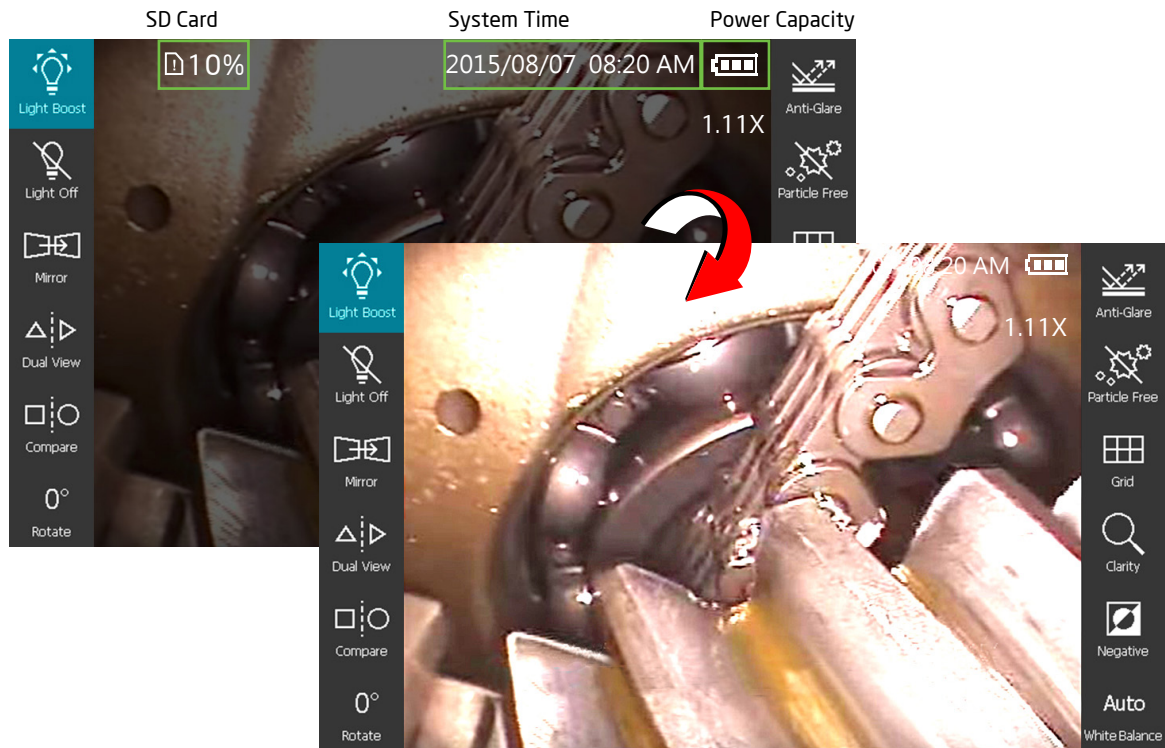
SD Card

System Time

Power Capacity

Light Boost

10%

2015/08/07 08:20 AM

Anti-Glare

1.11X

Light Off

Particle Free

Mirror

Dual View

Compare

0°

Rotate

Light Boost

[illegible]20 AM

Anti-Glare

1.11X

Light Off

Particle Free

Mirror

Grid

Dual View

Clarity

Compare

Negative

0°

Rotate

Auto

White Balance